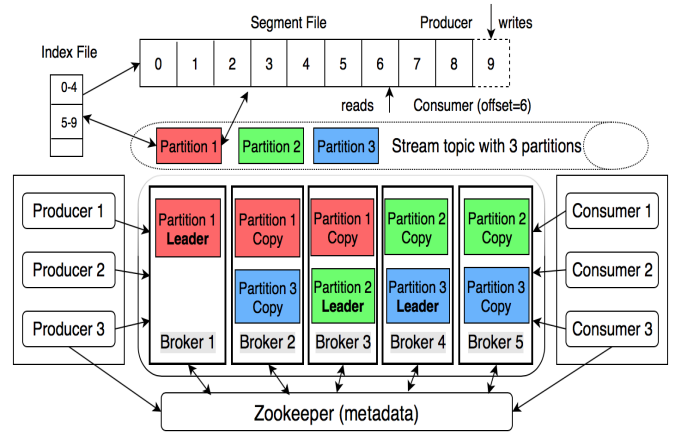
Segment File

Producer

writes

Index File

0-4

5-9

0 1 2 3 4 5 6 7 8 9

reads

Consumer (offset=6)

Partition 1

Partition 2

Partition 3

Stream topic with 3 partitions

Producer 1

Producer 2

Producer 3

Partition 1 Leader

Broker 1

Partition 1 Copy

Partition 3 Copy

Broker 2

Partition 1 Copy

Partition 2 Leader

Broker 3

Partition 2 Copy

Partition 3 Leader

Broker 4

Partition 2 Copy

Partition 3 Copy

Broker 5

Consumer 1

Consumer 2

Consumer 3

Zookeeper (metadata)